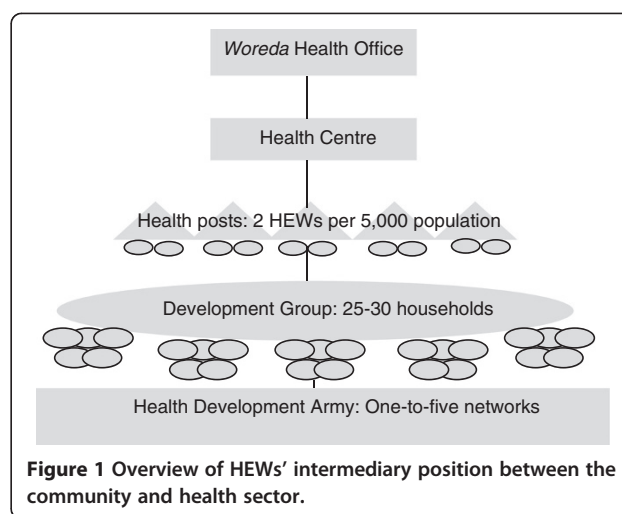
Woreda Health Office

Health Centre

Health posts: 2 HEWs per 5,000 population

Development Group: 25-30 households

Health Development Army: One-to-five networks

Figure 1 Overview of HEWs' intermediary position between the community and health sector.